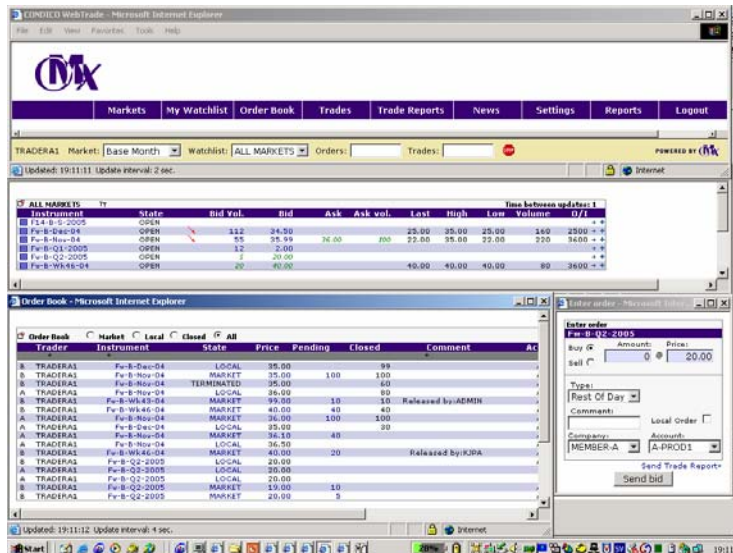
CONDICO WebTrade - Microsoft Internet Explorer

File Edit View Favorites Tools Help

OMX

Markets | My Watchlist | Order Book | Trades | Trade Reports | News | Settings | Reports | Logout

TRADERA1 Market: Base Month Watchlist: ALL MARKETS Orders: Trades:

POWERED BY OMX

Updated: 19:11:11 Update interval: 2 sec.

Internet

ALL MARKETS

Time between updates: 1

| Instrument | State | Bid Vol. | Bid | Ask | Ask vol. | Last | High | Low | Volume | O/I |
|---|---|---|---|---|---|---|---|---|---|---|
| F14-B-S-2005 | OPEN | | | | | | | | | + + |
| Fv-B-Dec-04 | OPEN | 112 | 34.50 | | | 25.00 | 35.00 | 25.00 | 160 | 2500 + + |
| Fv-B-Nov-04 | OPEN | 55 | 35.99 | 36.00 | 100 | 22.00 | 35.00 | 22.00 | 220 | 3600 + + |
| Fv-B-Q1-2005 | OPEN | 12 | 2.00 | | | | | | | + + |
| Fv-B-Q2-2005 | OPEN | 1 | 20.00 | | | | | | | + + |
| Fv-B-Wk46-04 | OPEN | 20 | 40.00 | | | 40.00 | 40.00 | 40.00 | 80 | 3600 + + |

Order Book - Microsoft Internet Explorer

Order Book ○ Market ○ Local ○ Closed ● All

| | Trader | Instrument | State | Price | Pending | Closed | Comment | Ac |
|---|---|---|---|---|---|---|---|---|
| B | TRADERA1 | Fv-B-Dec-04 | LOCAL | 35.00 | | 99 | | |
| B | TRADERA1 | Fv-B-Nov-04 | MARKET | 35.00 | 100 | 100 | | |
| B | TRADERA1 | Fv-B-Nov-04 | TERMINATED | 35.00 | | 60 | | |
| A | TRADERA1 | Fv-B-Nov-04 | LOCAL | 36.00 | | 80 | | |
| B | TRADERA1 | Fv-B-Wk46-04 | MARKET | 99.00 | 10 | 10 | Released by:ADMIN | |
| B | TRADERA1 | Fv-B-Wk46-04 | MARKET | 40.00 | 40 | 40 | | |
| A | TRADERA1 | Fv-B-Nov-04 | MARKET | 36.00 | 100 | 100 | | |
| B | TRADERA1 | Fv-B-Dec-04 | LOCAL | 35.00 | | 30 | | |
| B | TRADERA1 | Fv-B-Nov-04 | MARKET | 36.10 | 40 | | | |
| B | TRADERA1 | Fv-B-Nov-04 | LOCAL | 36.50 | | | | |
| B | TRADERA1 | Fv-B-Wk46-04 | MARKET | 40.00 | 20 | | Released by:KJPA | |
| B | TRADERA1 | Fv-B-Q2-2005 | LOCAL | 20.00 | | | | |
| B | TRADERA1 | Fv-B-Q2-2005 | LOCAL | 20.00 | | | | |
| A | TRADERA1 | Fv-B-Q2-2005 | LOCAL | 20.00 | | | | |
| B | TRADERA1 | Fv-B-Q2-2005 | MARKET | 19.00 | 10 | | | |
| B | TRADERA1 | Fv-B-Q2-2005 | MARKET | 20.00 | 5 | | | |

Updated: 19:11:12 Update interval: 4 sec.

Internet

Enter order - Microsoft Inter...

Enter order
Fv-B-Q2-2005

Buy ● Sell ○
Amount: 0
Price: 20.00

Type:
Rest Of Day

Comment:

Local Order ☐

Company:
MEMBER-A

Account:
A-PROD1

Send Trade Report»

Send bid

Start

19:11